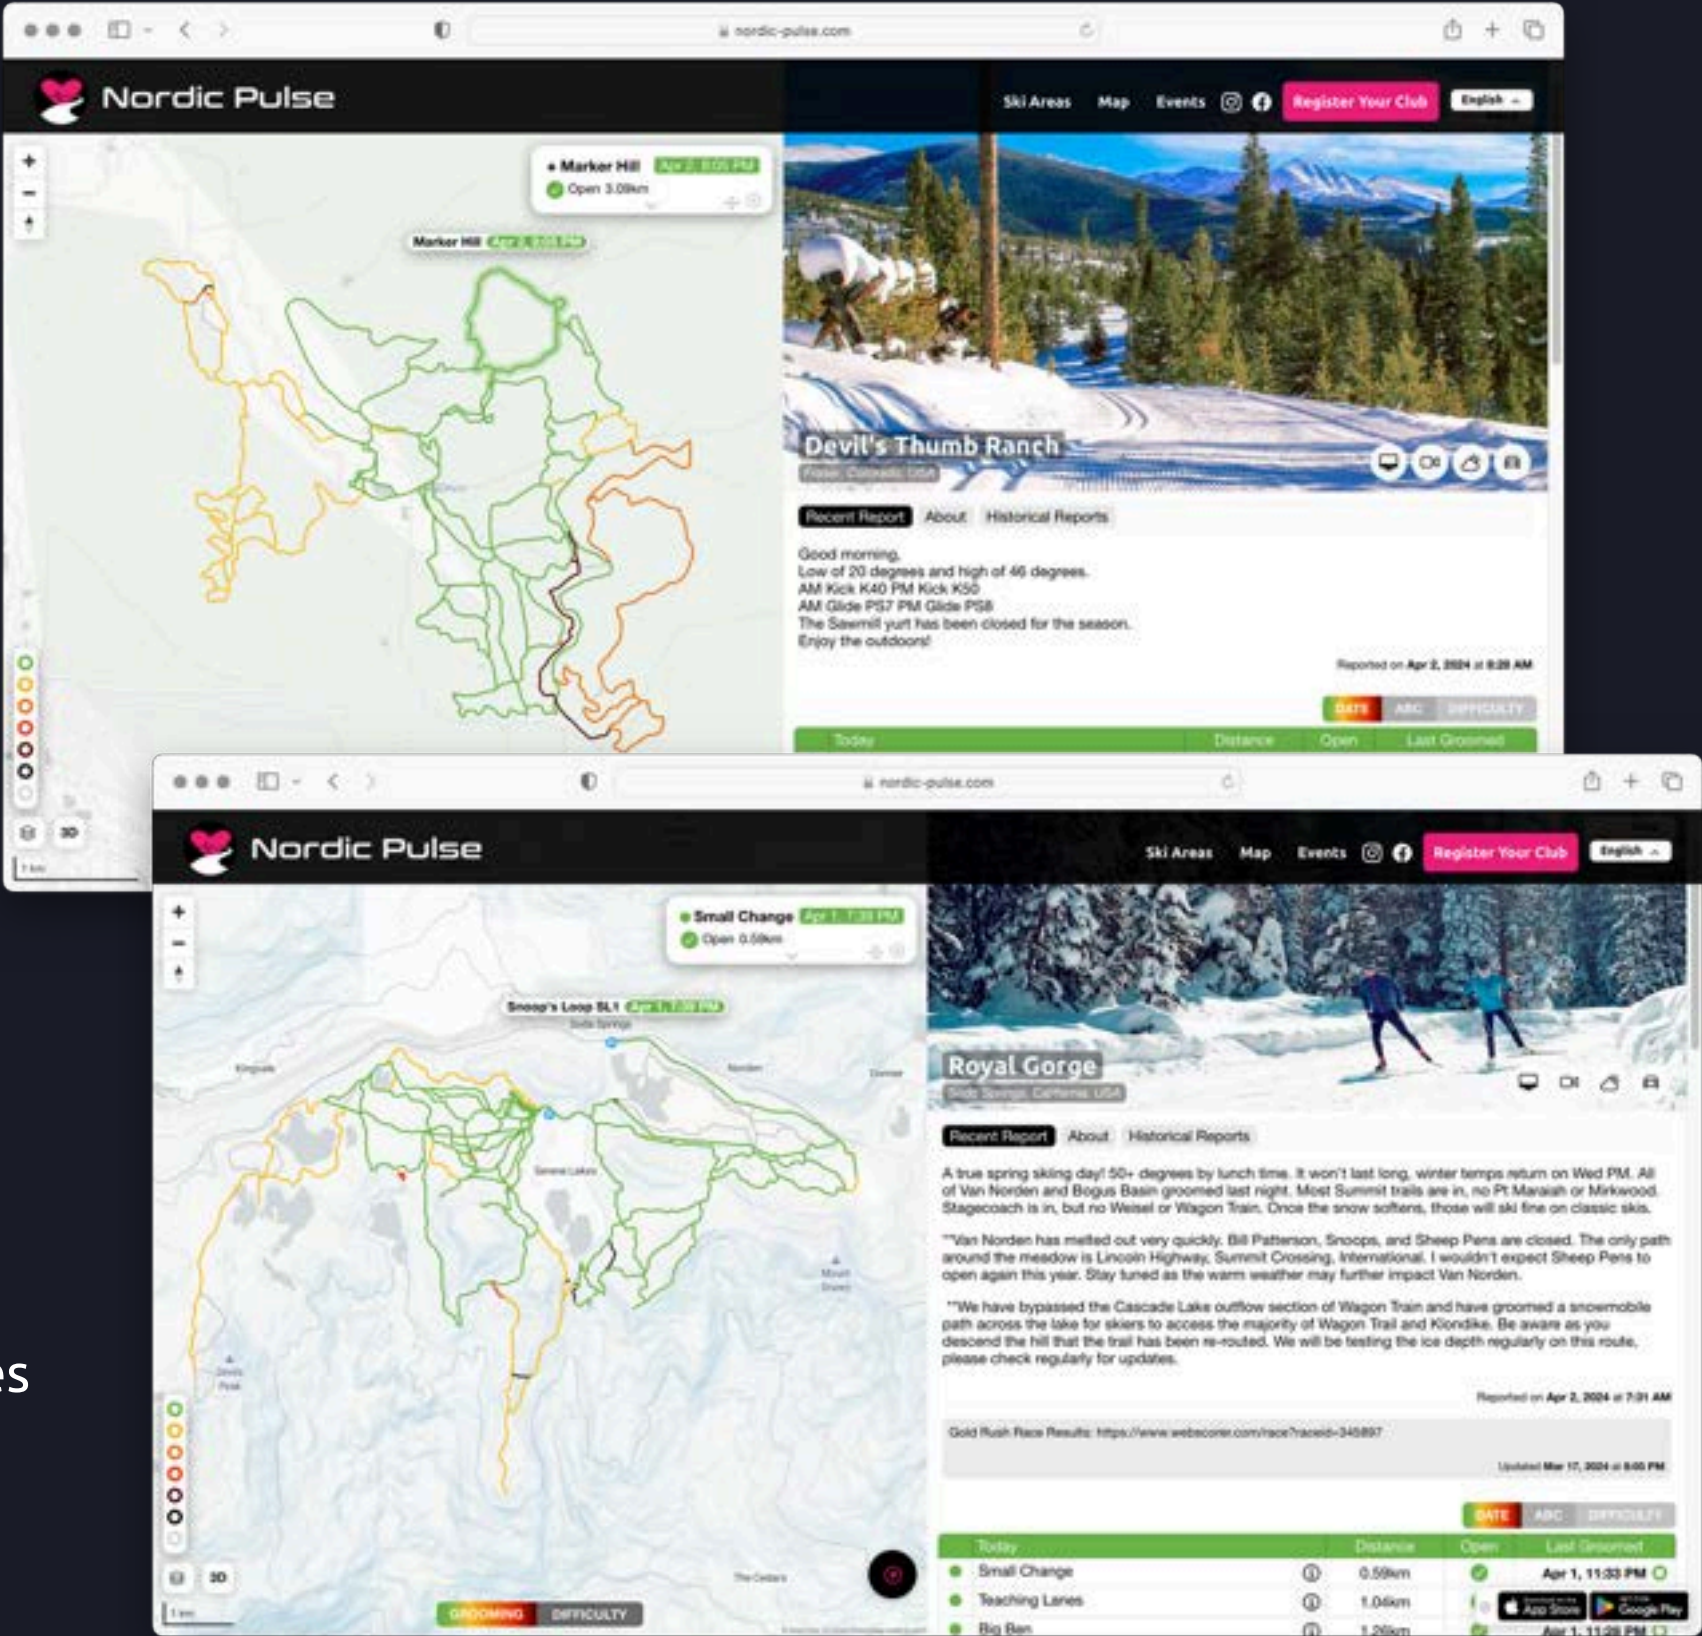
nordic-pulse.com

Nordic Pulse

Ski Areas Map Events Register Your Club English

Marker Hill Apr 2, 8:05 PM
Open 3.09km

Marker Hill Apr 2, 8:05 PM

Devil's Thumb Ranch
Fraser, Colorado, USA

Recent Report About Historical Reports

Good morning,
Low of 20 degrees and high of 46 degrees.
AM Kick K40 PM Kick K50
AM Glide PS7 PM Glide PS8
The Sawmill yurt has been closed for the season.
Enjoy the outdoors!

Reported on Apr 2, 2024 at 8:28 AM

DATE ABC DIFFICULTY

| Today | Distance | Open | Last Groomed |
|---|---|---|---|

3D

1 km

nordic-pulse.com

Nordic Pulse

Ski Areas Map Events Register Your Club English

Small Change Apr 1, 7:39 PM
Open 0.59km

Snoop's Loop SL1 Apr 1, 7:39 PM

Royal Gorge
Soda Springs, California, USA

Recent Report About Historical Reports

A true spring skiing day! 50+ degrees by lunch time. It won't last long, winter temps return on Wed PM. All of Van Norden and Bogus Basin groomed last night. Most Summit trails are in, no Pt Maraiah or Mirkwood. Stagecoach is in, but no Weisel or Wagon Train. Once the snow softens, those will ski fine on classic skis.

**Van Norden has melted out very quickly. Bill Patterson, Snoops, and Sheep Pens are closed. The only path around the meadow is Lincoln Highway, Summit Crossing, International. I wouldn't expect Sheep Pens to open again this year. Stay tuned as the warm weather may further impact Van Norden.

**We have bypassed the Cascade Lake outflow section of Wagon Train and have groomed a snowmobile path across the lake for skiers to access the majority of Wagon Trail and Klondike. Be aware as you descend the hill that the trail has been re-routed. We will be testing the ice depth regularly on this route, please check regularly for updates.

Reported on Apr 2, 2024 at 7:01 AM

Gold Rush Race Results: https://www.webscorer.com/race?raceid=345897

Updated Mar 17, 2024 at 8:00 PM

DATE ABC DIFFICULTY

| Today | Distance | Open | Last Groomed |
|---|---|---|---|
| Small Change | 0.59km | | Apr 1, 11:33 PM |
| Teaching Lanes | 1.04km | | |
| Big Ben | 1.26km | | Apr 1, 11:28 PM |

3D

1 km

GROOMING DIFFICULTY

App Store Google Play

es